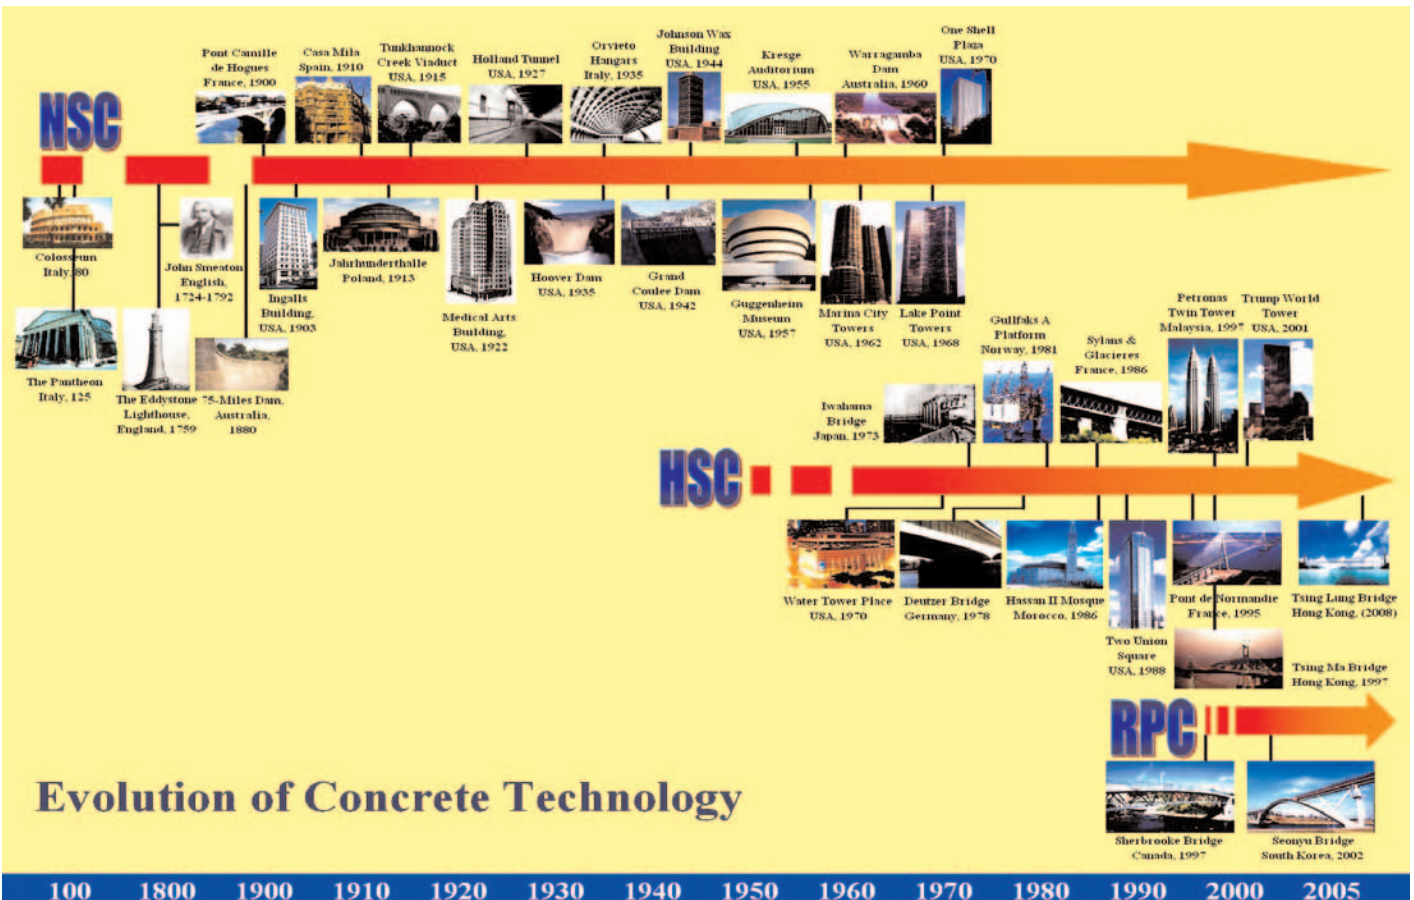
NSC

Pont Camille de Hogues France, 1900

Casa Mila Spain, 1910

Tunkhannock Creek Viaduct USA, 1915

Holland Tunnel USA, 1927

Orvieto Hangars Italy, 1935

Johnson Wax Building USA, 1944

Kresge Auditorium USA, 1955

Warragamba Dam Australia, 1960

One Shell Plaza USA, 1970

Colosseum Italy, 80

John Smeaton English, 1724-1792

Ingalls Building, USA, 1903

Jahrhunderthalle Poland, 1913

Medical Arts Building, USA, 1922

Hoover Dam USA, 1935

Grand Coulee Dam USA, 1942

Guggenheim Museum USA, 1957

Marina City Towers USA, 1962

Lake Point Towers USA, 1968

The Pantheon Italy, 125

The Eddystone Lighthouse, England, 1759

75-Miles Dam, Australia, 1880

Gullfaks A Platform Norway, 1981

Sylans & Glacieres France, 1986

Petronas Twin Tower Malaysia, 1997

Trump World Tower USA, 2001

Iwahana Bridge Japan, 1973

HSC

Water Tower Place USA, 1970

Deutzer Bridge Germany, 1978

Hassan II Mosque Morocco, 1986

Two Union Square USA, 1988

Pont de Normandie France, 1995

Tsing Lung Bridge Hong Kong, (2008)

Tsing Ma Bridge Hong Kong, 1997

RPC

Evolution of Concrete Technology

Sherbrooke Bridge Canada, 1997

Seonyu Bridge South Korea, 2002

100 1800 1900 1910 1920 1930 1940 1950 1960 1970 1980 1990 2000 2005